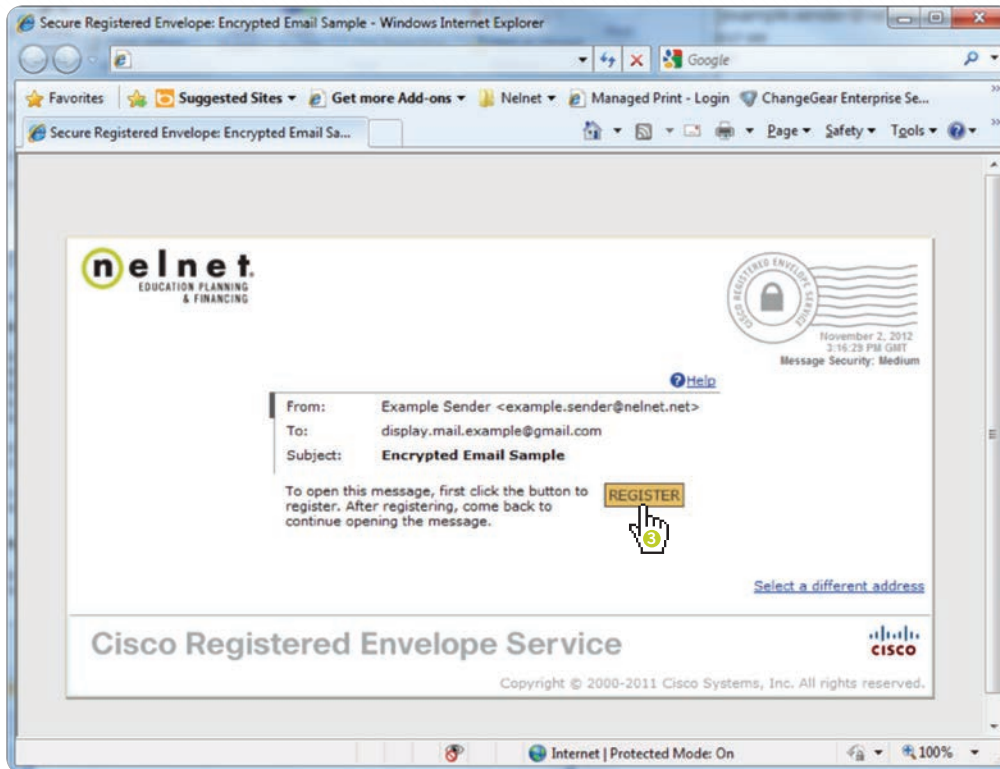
Secure Registered Envelope: Encrypted Email Sample - Windows Internet Explorer

Google

Favorites | Suggested Sites ▾ | Get more Add-ons ▾ | Nelnet ▾ | Managed Print - Login | ChangeGear Enterprise Se...

Secure Registered Envelope: Encrypted Email Sa...

Page ▾ Safety ▾ Tools ▾

nelnet
EDUCATION PLANNING & FINANCING

CISCO REGISTERED ENVELOPE SERVICE

November 2, 2012
3:16:29 PM GMT
Message Security: Medium

Help

| | |
|---|---|
| From: | Example Sender <example.sender@nelnet.net> |
| To: | display.mail.example@gmail.com |
| Subject: | **Encrypted Email Sample** |

To open this message, first click the button to register. After registering, come back to continue opening the message.

REGISTER

3

Select a different address

Cisco Registered Envelope Service

cisco

Copyright © 2000-2011 Cisco Systems, Inc. All rights reserved.

Internet | Protected Mode: On

100%